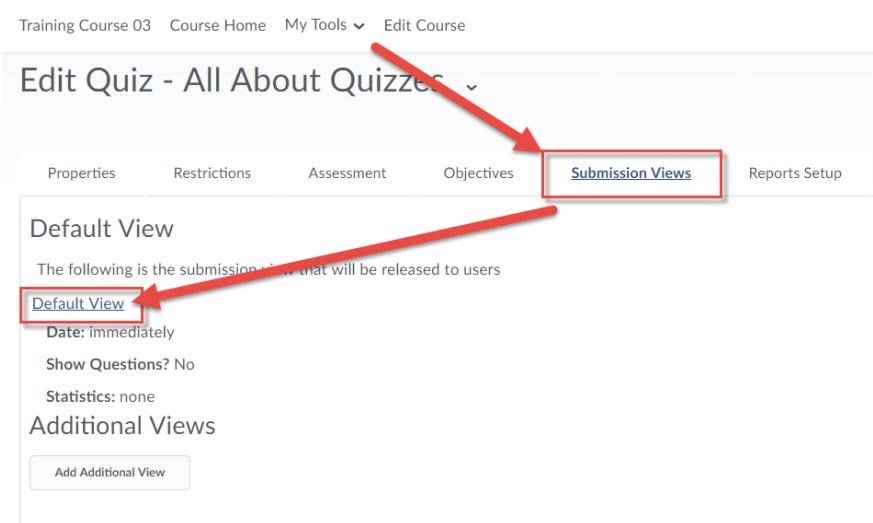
Training Course 03 Course Home My Tools Edit Course

Edit Quiz - All About Quizzes

Properties Restrictions Assessment Objectives Submission Views Reports Setup

Default View

The following is the submission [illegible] that will be released to users

Default View

Date: immediately

Show Questions? No

Statistics: none

Additional Views

Add Additional View